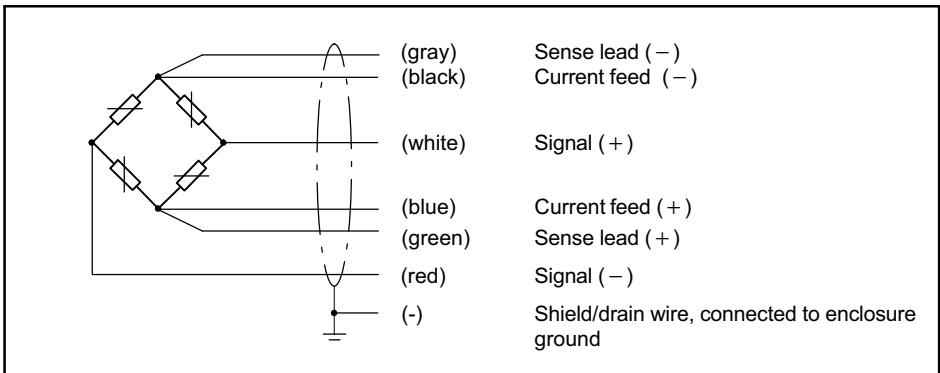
| | |
|---|---|
| (gray) | Sense lead ( − ) |
| (black) | Current feed ( − ) |
| (white) | Signal ( + ) |
| (blue) | Current feed ( + ) |
| (green) | Sense lead ( + ) |
| (red) | Signal ( − ) |
| (-) | Shield/drain wire, connected to enclosure ground |